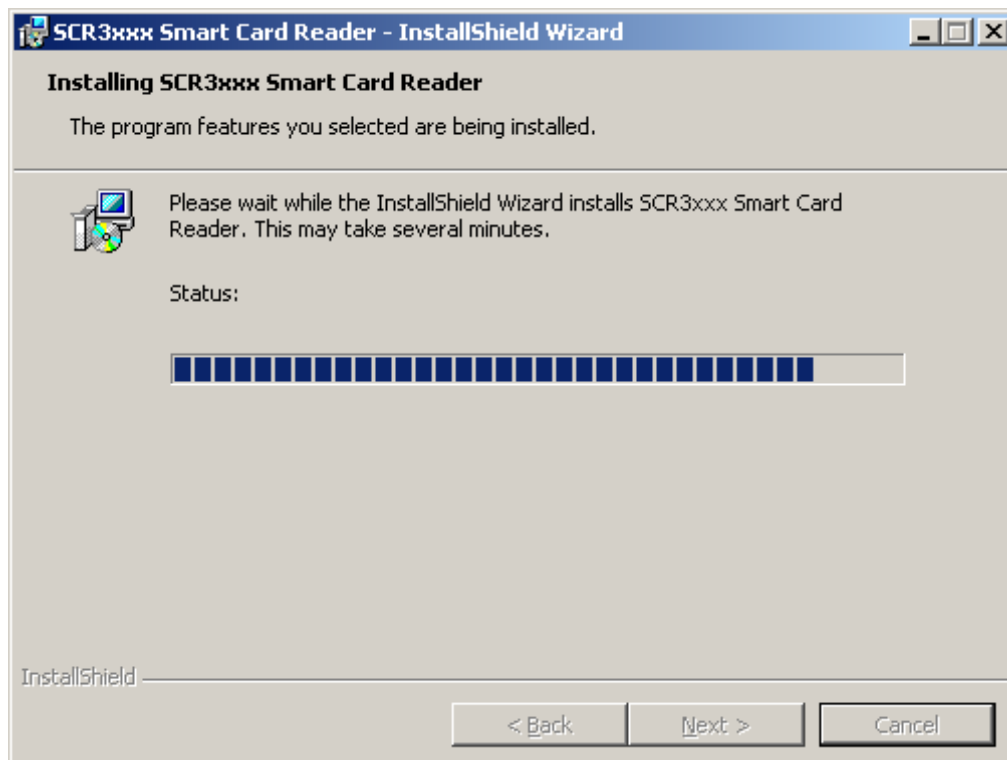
SCR3xxx Smart Card Reader - InstallShield Wizard

Installing SCR3xxx Smart Card Reader

The program features you selected are being installed.

Please wait while the InstallShield Wizard installs SCR3xxx Smart Card Reader. This may take several minutes.

Status:

InstallShield

< Back

Next >

Cancel